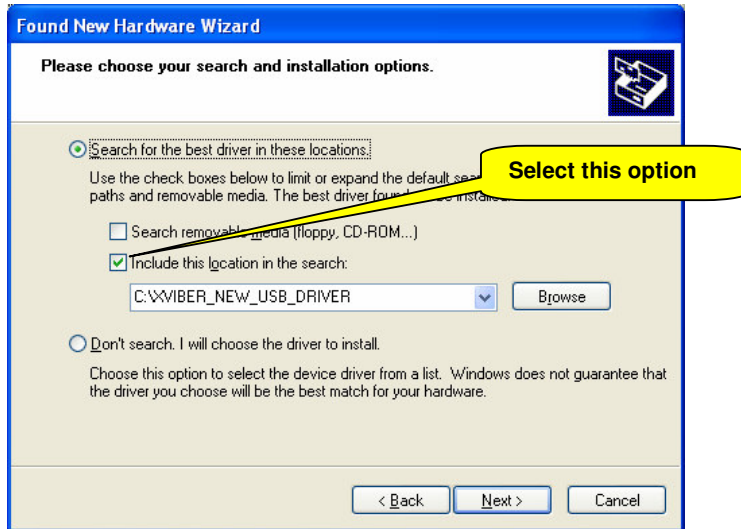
Found New Hardware Wizard

Please choose your search and installation options.

Search for the best driver in these locations.

Use the check boxes below to limit or expand the default sea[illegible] paths and removable media. The best driver foun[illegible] installed.

Select this option

Search remova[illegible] media (floppy, CD-ROM...)

Include this location in the search:

C:\XVIBER_NEW_USB_DRIVER

Browse

Don't search. I will choose the driver to install.

Choose this option to select the device driver from a list. Windows does not guarantee that the driver you choose will be the best match for your hardware.

< Back

Next >

Cancel